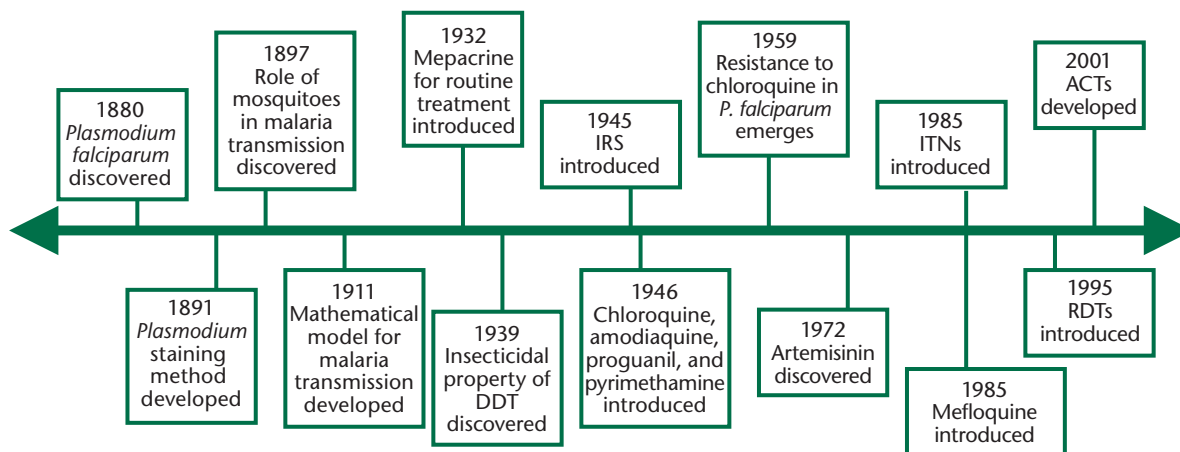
1880
*Plasmodium falciparum* discovered

1897
Role of mosquitoes in malaria transmission discovered

1932
Mepacrine for routine treatment introduced

1945
IRS introduced

1959
Resistance to chloroquine in *P. falciparum* emerges

1985
ITNs introduced

2001
ACTs developed

1891
*Plasmodium* staining method developed

1911
Mathematical model for malaria transmission developed

1939
Insecticidal property of DDT discovered

1946
Chloroquine, amodiaquine, proguanil, and pyrimethamine introduced

1972
Artemisinin discovered

1985
Mefloquine introduced

1995
RDTs introduced